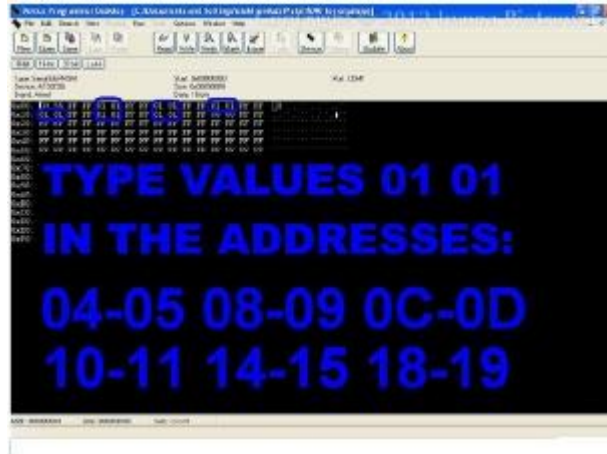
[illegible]

File Edit Search View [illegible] Options Window Help

New Open Save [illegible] Read Write Verify Blank Erase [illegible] Device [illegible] Update Quit

Type: Serial EEPROM
Device: AT93C56
Brand: Atmel

Start: 0x00000000
Size: 0x00000100
Data: 16bits

Vcc: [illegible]

TYPE VALUES 01 01
IN THE ADDRESSES:

04-05 08-09 0C-0D
10-11 14-15 18-19